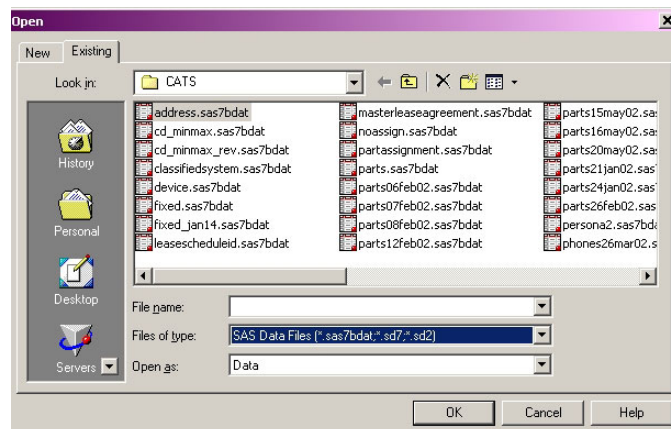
Open

New Existing

Look in: CATS

History
Personal
Desktop
Servers

address.sas7bdat
cd_minmax.sas7bdat
cd_minmax_rev.sas7bdat
classifiedsystem.sas7bdat
device.sas7bdat
fixed.sas7bdat
fixed_jan14.sas7bdat
leasescheduleid.sas7bdat

masterleaseagreement.sas7bdat
noassign.sas7bdat
partassignment.sas7bdat
parts.sas7bdat
parts06feb02.sas7bdat
parts07feb02.sas7bdat
parts08feb02.sas7bdat
parts12feb02.sas7bdat

parts15may02.sa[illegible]
parts16may02.sa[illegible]
parts20may02.sa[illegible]
parts21jan02.sa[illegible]
parts24jan02.sa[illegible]
parts26feb02.sa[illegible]
persona2.sas7bd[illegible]
phones26mar02.s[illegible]

File name:
Files of type: SAS Data Files (*.sas7bdat;*.sd7;*.sd2)
Open as: Data

OK Cancel Help